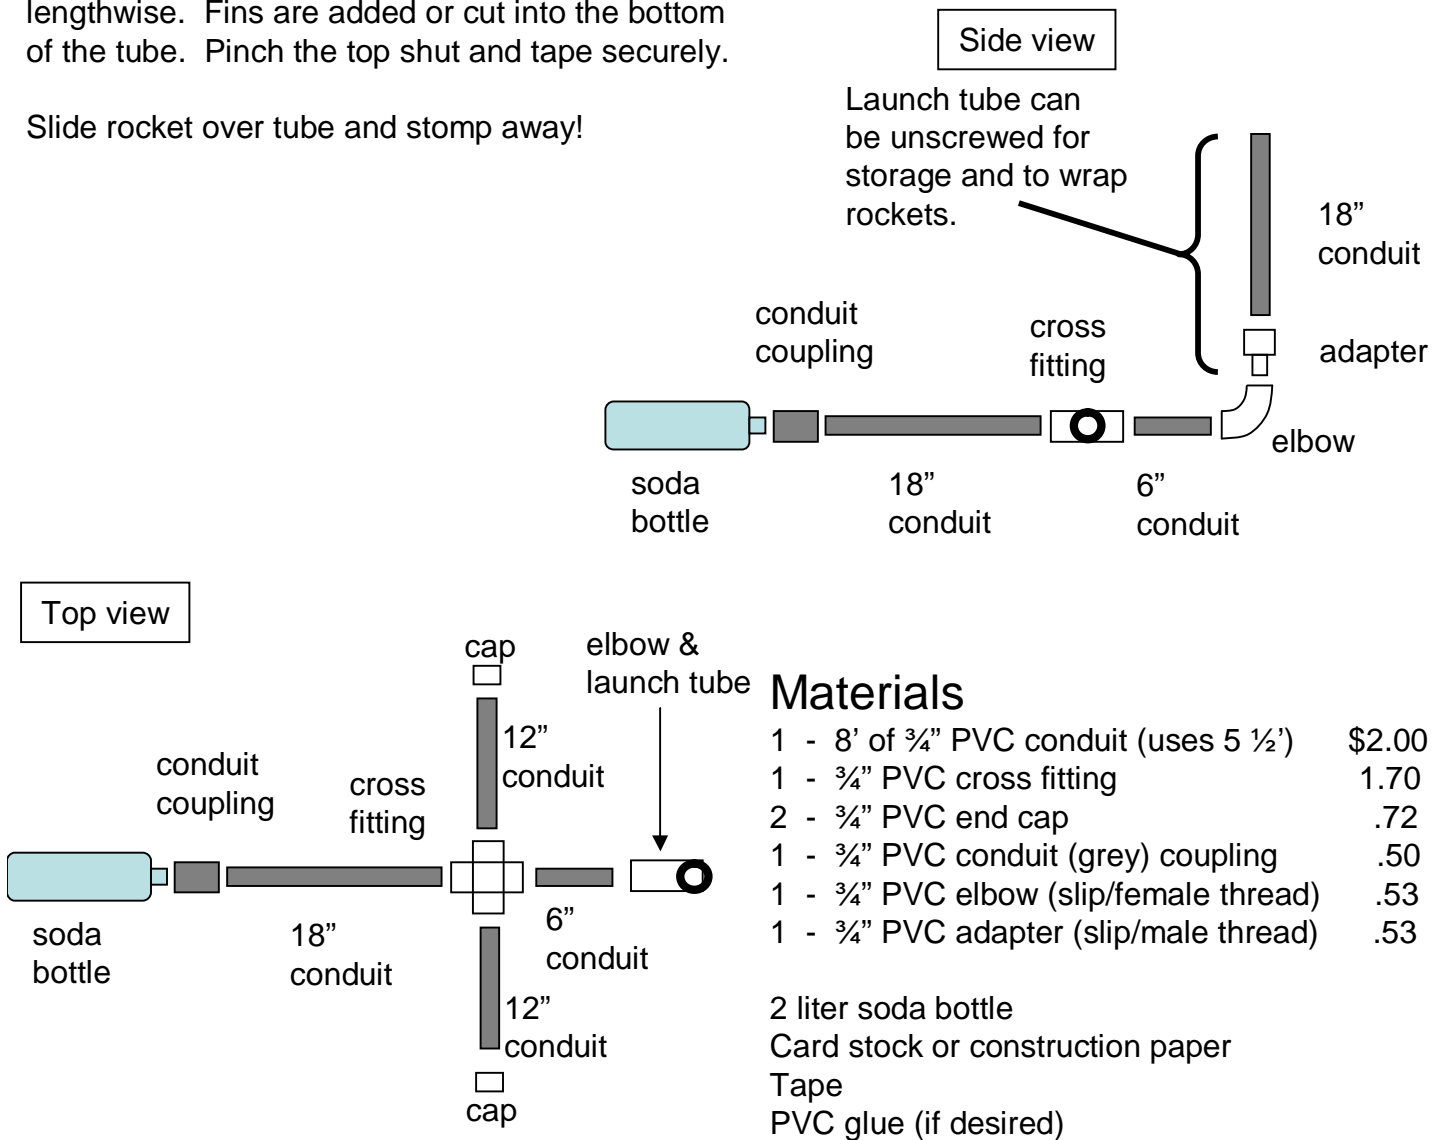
lengthwise. Fins are added or cut into the bottom of the tube. Pinch the top shut and tape securely.

Slide rocket over tube and stomp away!

Side view

Launch tube can be unscrewed for storage and to wrap rockets.

18" conduit

adapter

conduit coupling

cross fitting

elbow

soda bottle

18" conduit

6" conduit

Top view

cap

elbow & launch tube

12" conduit

conduit coupling

cross fitting

soda bottle

18" conduit

6" conduit

12" conduit

cap

Materials

| | | |
|---|---|---|
| 1 - | 8' of ¾" PVC conduit (uses 5 ½') | \$2.00 |
| 1 - | ¾" PVC cross fitting | 1.70 |
| 2 - | ¾" PVC end cap | .72 |
| 1 - | ¾" PVC conduit (grey) coupling | .50 |
| 1 - | ¾" PVC elbow (slip/female thread) | .53 |
| 1 - | ¾" PVC adapter (slip/male thread) | .53 |

2 liter soda bottle
Card stock or construction paper
Tape
PVC glue (if desired)